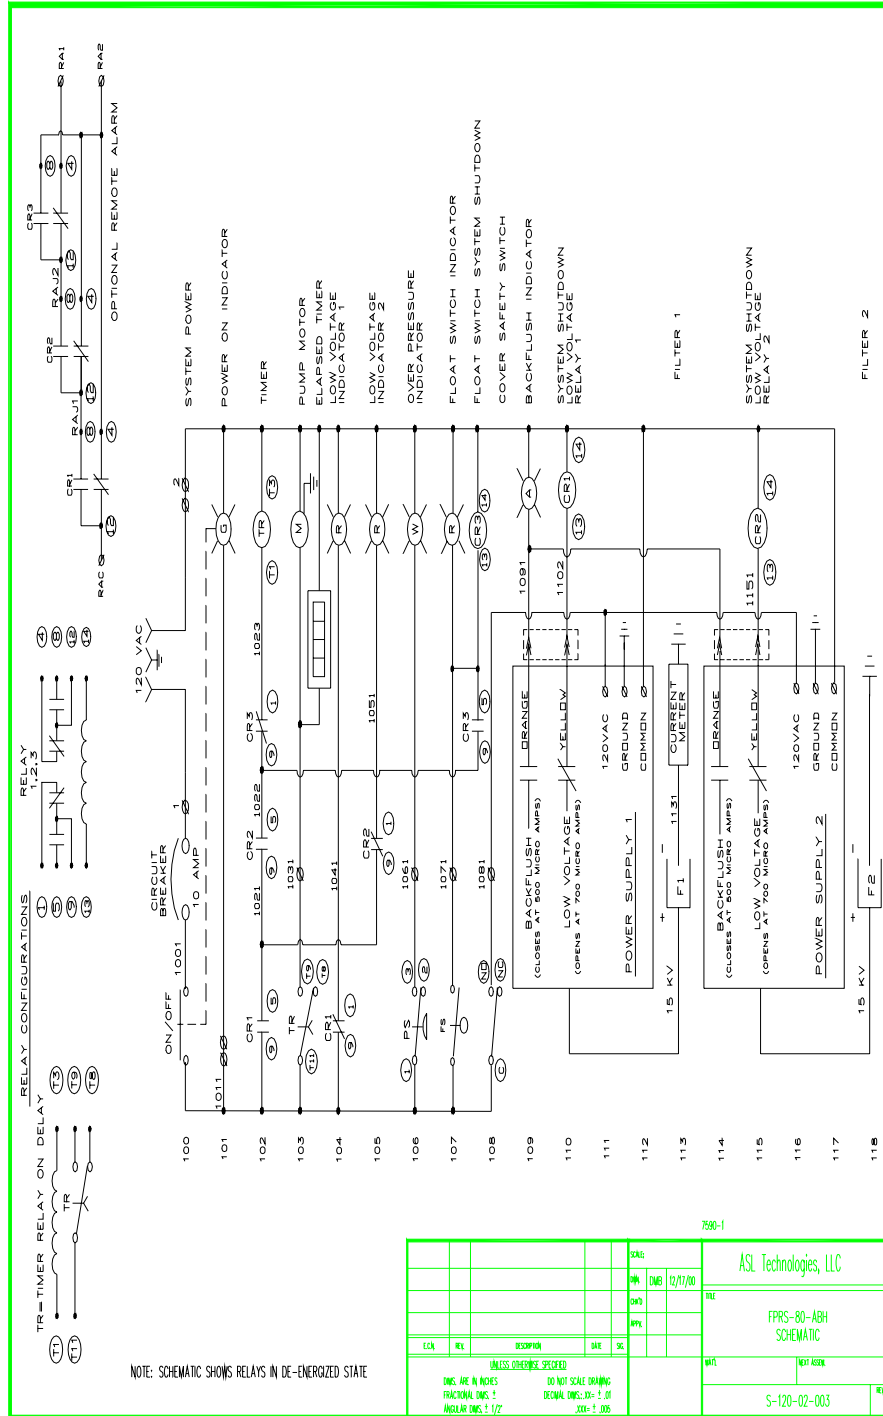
RA1
RA2
OPTIONAL REMOTE ALARM
CR3
RAJ2
CR2
RAJ1
CR1
RAC
8 4 12 8 4 12 8 4 12

SYSTEM POWER
POWER ON INDICATOR
TIMER
PUMP MOTOR
ELAPSED TIMER
LOW VOLTAGE INDICATOR 1
LOW VOLTAGE INDICATOR 2
OVER PRESSURE INDICATOR
FLOAT SWITCH INDICATOR
FLOAT SWITCH SYSTEM SHUTDOWN
COVER SAFETY SWITCH
BACKFLUSH INDICATOR
SYSTEM SHUTDOWN LOW VOLTAGE RELAY 1
FILTER 1
SYSTEM SHUTDOWN LOW VOLTAGE RELAY 2
FILTER 2

120 VAC
2
G TR T3 M R R W R CR3 14 13 A CR1 14 13 CR2 14 13
T1
1023 1091 1102 1151
CR3 1 9
1051
CR3 5 9
1
CIRCUIT BREAKER 10 AMP
1022 CR2 5 1021
1031 1041
CR2 1 9
1061 1071 1081
ORANGE YELLOW 120VAC GROUND COMMON
CURRENT METER
1131
BACKFLUSH (CLOSES AT 500 MICRO AMPS)
LOW VOLTAGE (OPENS AT 700 MICRO AMPS)
POWER SUPPLY 1
F1
15 KV
+ −
ORANGE YELLOW 120VAC GROUND COMMON
BACKFLUSH (CLOSES AT 500 MICRO AMPS)
LOW VOLTAGE (OPENS AT 700 MICRO AMPS)
POWER SUPPLY 2
F2
15 KV
+ −
ON/OFF 1001
1011
CR1 5 9
TR T9 T8 T11
CR1 1 9
PS 3 2 1
FS
NO NC C

RELAY CONFIGURATIONS
1 5 9 13
RELAY 1,2,3
4 8 12 14
T3 T9 T8
TR=TIMER RELAY ON DELAY
TR
T1 T11

100 101 102 103 104 105 106 107 108 109 110 111 112 113 114 115 116 117 118

7590-1
NOTE: SCHEMATIC SHOWS RELAYS IN DE-ENERGIZED STATE

| E.C.N. | REV. | DESCRIPTION | DATE | SIG |
|---|---|---|---|---|

SCALE:
DRN DWB 12/17/00
CHK'D
APPR.
UNLESS OTHERWISE SPECIFIED
DIMS. ARE IN INCHES
FRACTIONAL DIMS. ±
ANGULAR DIMS. ± 1/2°
DO NOT SCALE DRAWING
DECIMAL DIMS.: .XX= ± .01
.XXX= ± .005
ASL Technologies, LLC
TITLE
FPRS-80-ABH
SCHEMATIC
PART
NEXT ASSEM.
S-120-02-003
REV